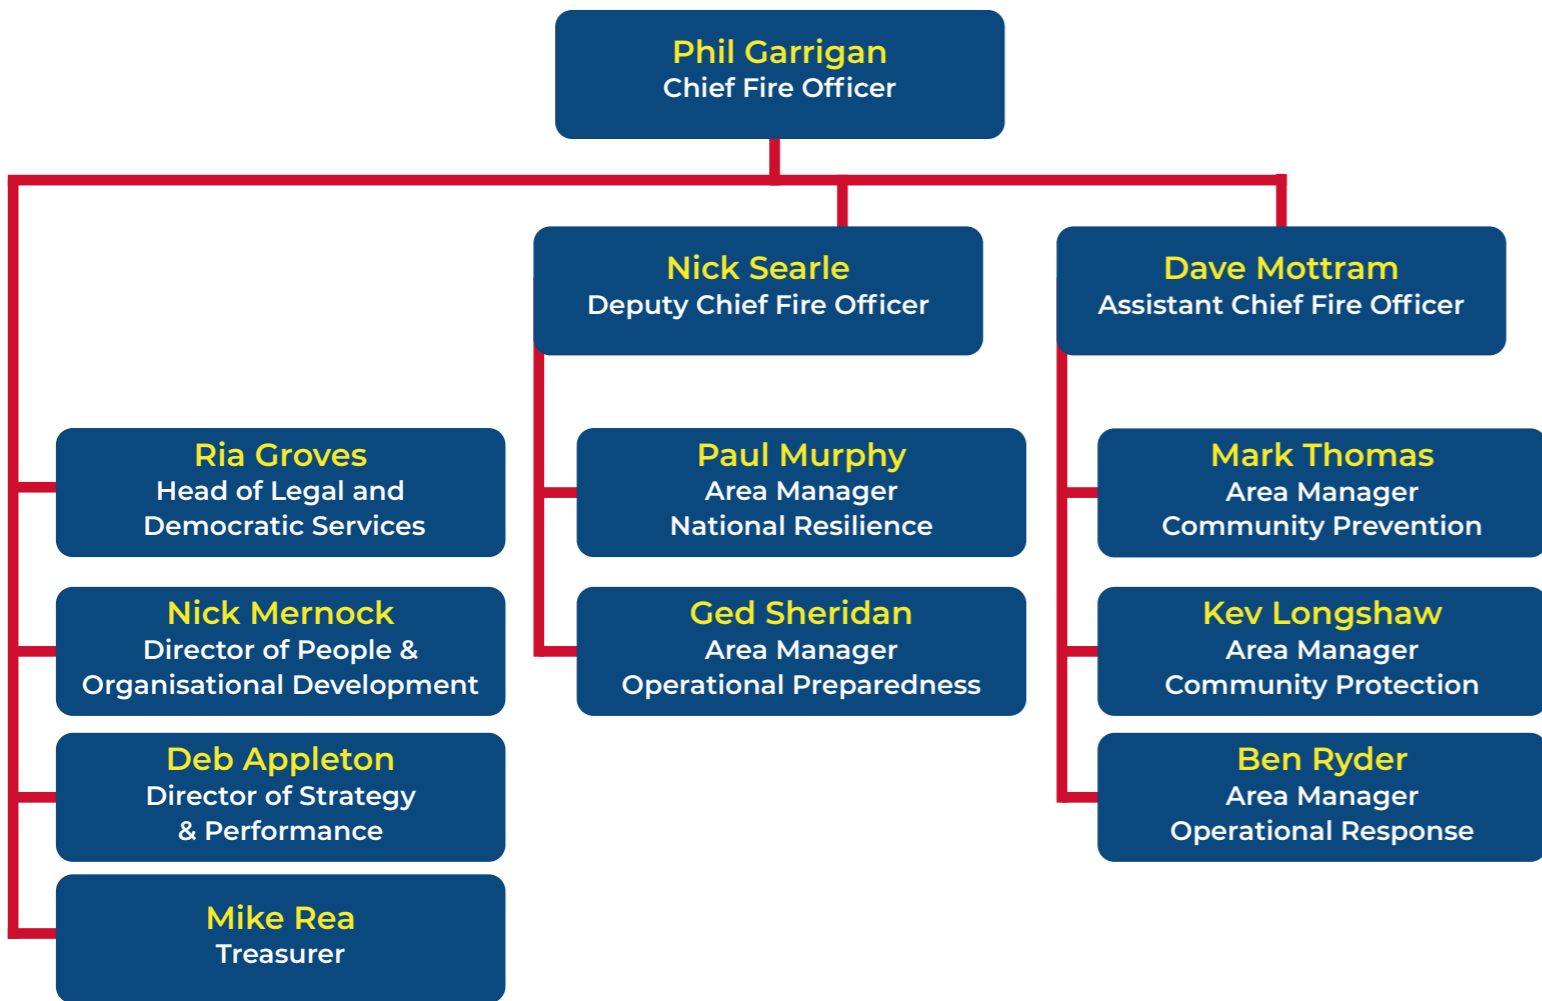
Phil Garrigan
Chief Fire Officer

Nick Searle
Deputy Chief Fire Officer

Dave Mottram
Assistant Chief Fire Officer

Ria Groves
Head of Legal and Democratic Services

Nick Mernock
Director of People & Organisational Development

Deb Appleton
Director of Strategy & Performance

Mike Rea
Treasurer

Paul Murphy
Area Manager
National Resilience

Ged Sheridan
Area Manager
Operational Preparedness

Mark Thomas
Area Manager
Community Prevention

Kev Longshaw
Area Manager
Community Protection

Ben Ryder
Area Manager
Operational Response